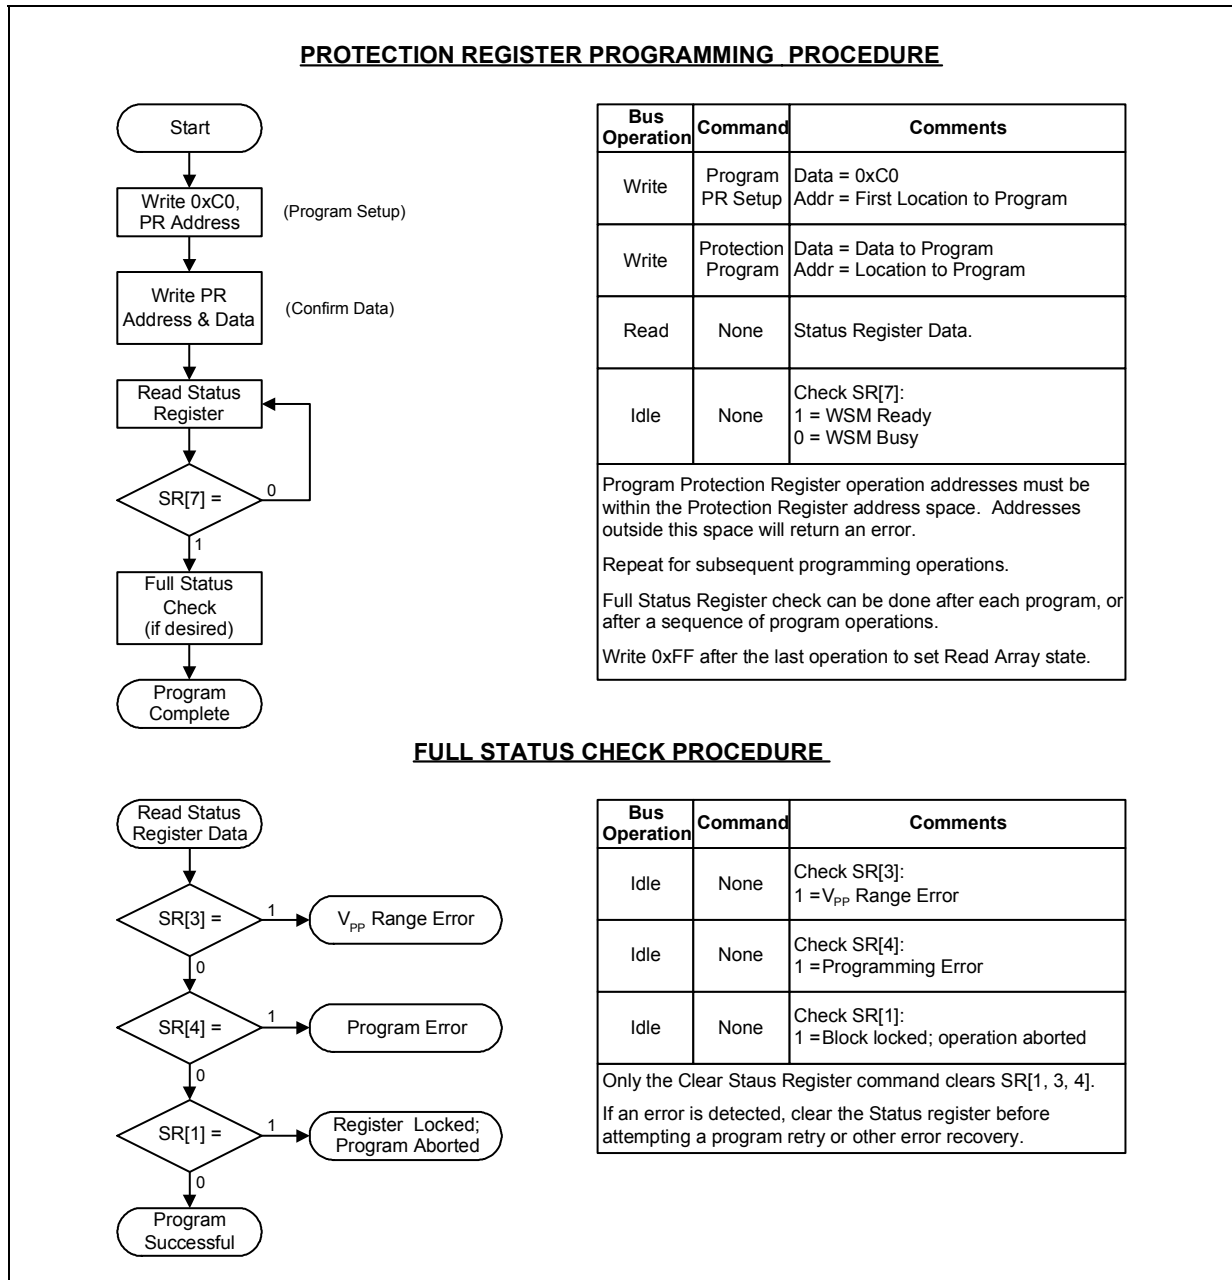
PROTECTION REGISTER PROGRAMMING PROCEDURE

Start

Write 0xC0, PR Address

(Program Setup)

Write PR Address & Data

(Confirm Data)

Read Status Register

SR[7] =

0

1

Full Status Check (if desired)

Program Complete

| Bus Operation | Command | Comments |
|---|---|---|
| Write | Program PR Setup | Data = 0xC0 Addr = First Location to Program |
| Write | Protection Program | Data = Data to Program Addr = Location to Program |
| Read | None | Status Register Data. |
| Idle | None | Check SR[7]: 1 = WSM Ready 0 = WSM Busy |

Program Protection Register operation addresses must be within the Protection Register address space. Addresses outside this space will return an error.

Repeat for subsequent programming operations.

Full Status Register check can be done after each program, or after a sequence of program operations.

Write 0xFF after the last operation to set Read Array state.

FULL STATUS CHECK PROCEDURE

Read Status Register Data

SR[3] =

1

$V_{PP}$ Range Error

0

SR[4] =

1

Program Error

0

SR[1] =

1

Register Locked; Program Aborted

0

Program Successful

| Bus Operation | Command | Comments |
|---|---|---|
| Idle | None | Check SR[3]: 1 = $V_{PP}$ Range Error |
| Idle | None | Check SR[4]: 1 = Programming Error |
| Idle | None | Check SR[1]: 1 = Block locked; operation aborted |

Only the Clear Staus Register command clears SR[1, 3, 4].

If an error is detected, clear the Status register before attempting a program retry or other error recovery.